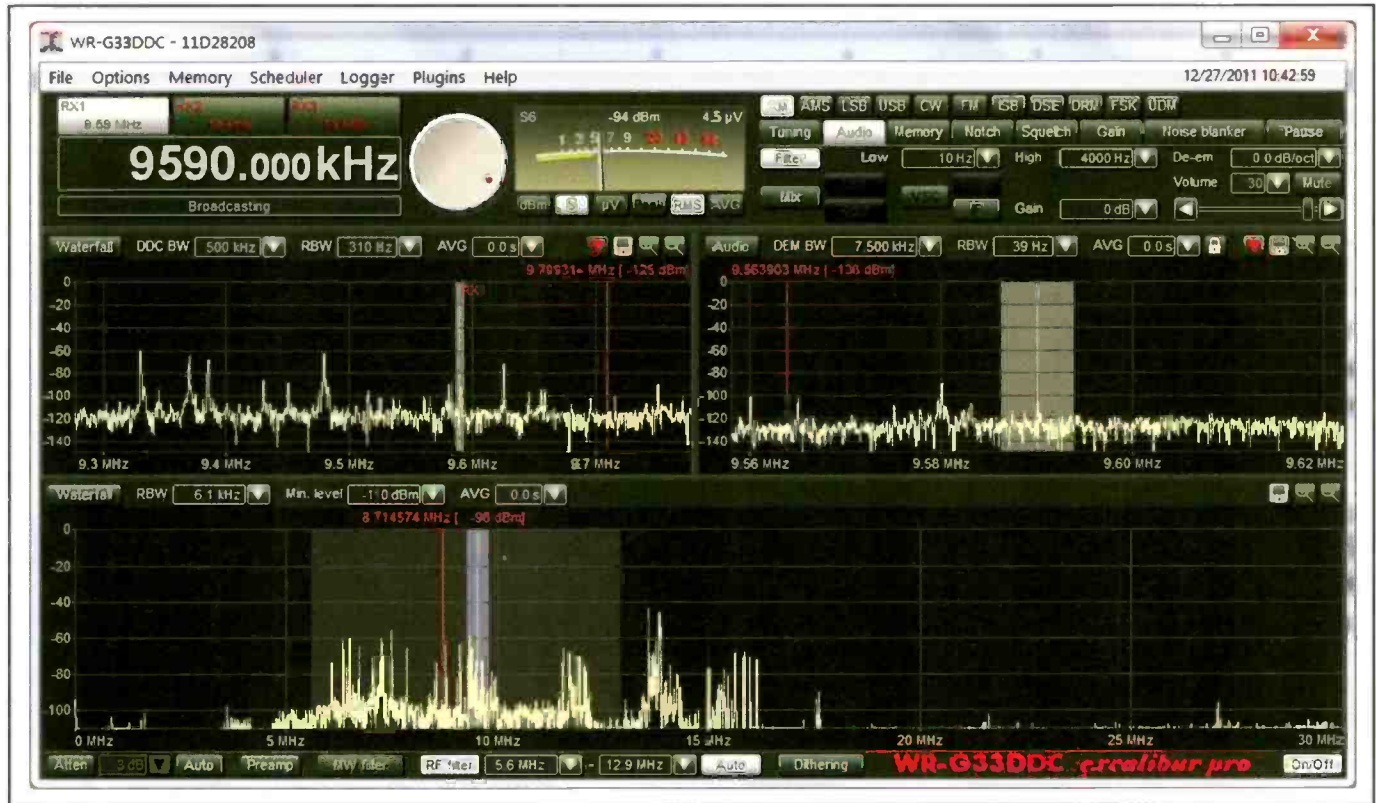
WR-G33DDC - 11D28208

File Options Memory Scheduler Logger Plugins Help

12/27/2011 10:42:59

RX1 9.59 MHz

9590.000 kHz

Broadcasting

S6 -94 dBm 4.5 µV

1 3 5 7 9

dBm S µV RMS AVG

AM AMS LSB USB CW FM ISB DSB DRM FSK UDM

Tuning Audio Memory Notch Squelch Gain Noise blanker Pause

Filter Low 10 Hz High 4000 Hz De-em 0.0 dB/oct

Mix Volume 30 Mute

Gain 0 dB

Waterfall DDC BW 500 kHz RBW 310 Hz AVG 0.0 s

9.709314 MHz [ -125 dBm]

RX

0 -20 -40 -60 -80 -100 -120 -140

9.3 MHz 9.4 MHz 9.5 MHz 9.6 MHz 9.7 MHz

Audio DEM BW 7 500 kHz RBW 39 Hz AVG 0.0 s

9.563903 MHz [ -136 dBm]

0 -20 -40 -60 -80 -100 -120 -140

9.56 MHz 9.58 MHz 9.60 MHz 9.62 MHz

Waterfall RBW 6.1 kHz Min. level -110 dBm AVG 0.0 s

8.714574 MHz [ -96 dBm]

0 -20 -40 -60 -80 -100

0 MHz 5 MHz 10 MHz 15 MHz 20 MHz 25 MHz 30 MHz

Atten 3 dB Auto Preamp MW filter RF filter 5.6 MHz - 12.9 MHz Auto Dithering WR-G33DDC excalibur pro On/Off